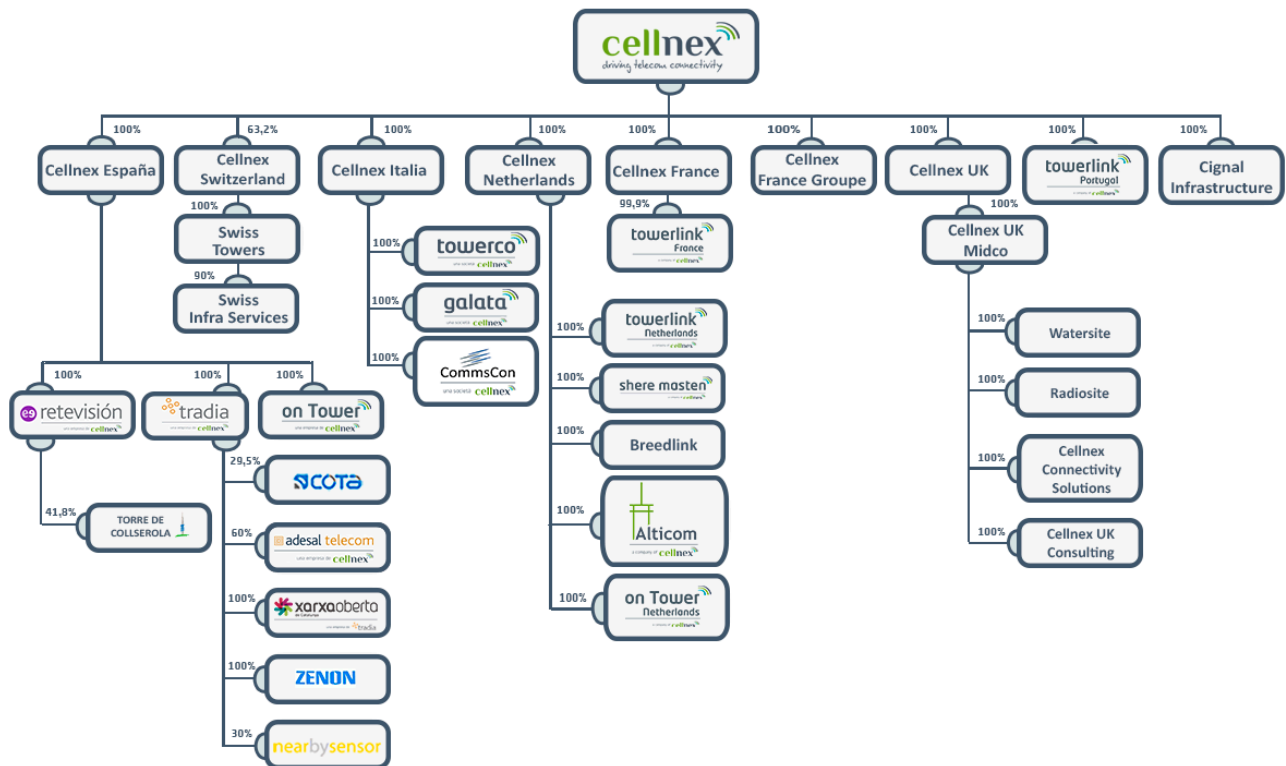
cellnex
driving telecom connectivity

100%
Cellnex España

63,2%
Cellnex Switzerland

100%
Swiss Towers

90%
Swiss Infra Services

100%
Cellnex Italia

100%
towerco
una società cellnex

100%
galata
una società cellnex

100%
CommsCon
una società cellnex

100%
Cellnex Netherlands

100%
towerlink
Netherlands
a company of cellnex

100%
shere masten
a company of cellnex

100%
Breedlink

100%
Alticom
a company of cellnex

100%
on Tower
Netherlands
a company of cellnex

100%
Cellnex France

99,9%
towerlink
France
a company of cellnex

100%
Cellnex France Groupe

100%
Cellnex UK

100%
Cellnex UK Midco

100%
Watersite

100%
Radiosite

100%
Cellnex Connectivity Solutions

100%
Cellnex UK Consulting

100%
towerlink
Portugal
a company of cellnex

100%
Cignal Infrastructure

100%
retevisión
una empresa de cellnex

41,8%
TORRE DE COLLSEROLA

100%
tradia
una empresa de cellnex

29,5%
COTA

60%
adesal telecom
una empresa de cellnex

100%
xarxaoberta
de Catalunya
una empresa de tradia

100%
ZENON

30%
nearbysensor

100%
on Tower
una empresa de cellnex